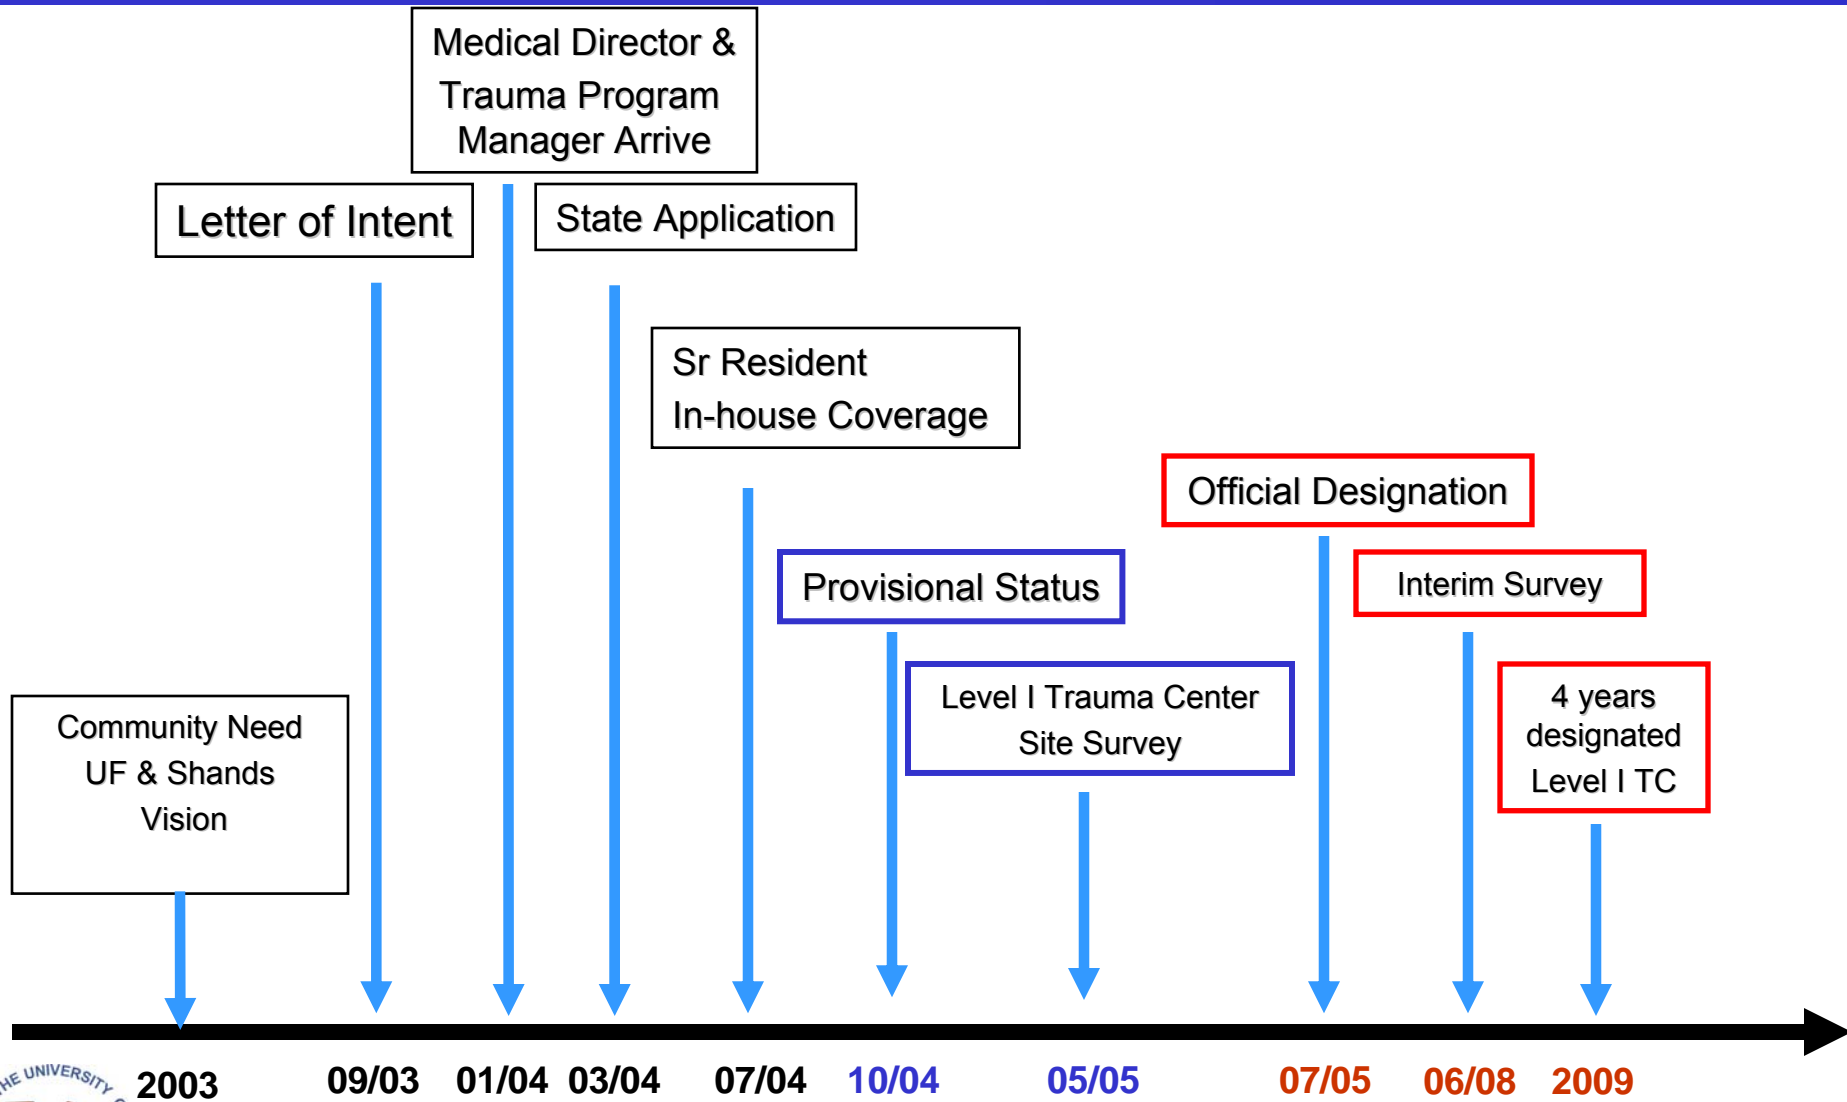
Medical Director & Trauma Program Manager Arrive

Letter of Intent

State Application

Sr Resident In-house Coverage

Official Designation

Provisional Status

Interim Survey

Level I Trauma Center Site Survey

4 years designated Level I TC

Community Need UF & Shands Vision

HE UNIVERSITY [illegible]

2003 09/03 01/04 03/04 07/04 10/04 05/05 07/05 06/08 2009